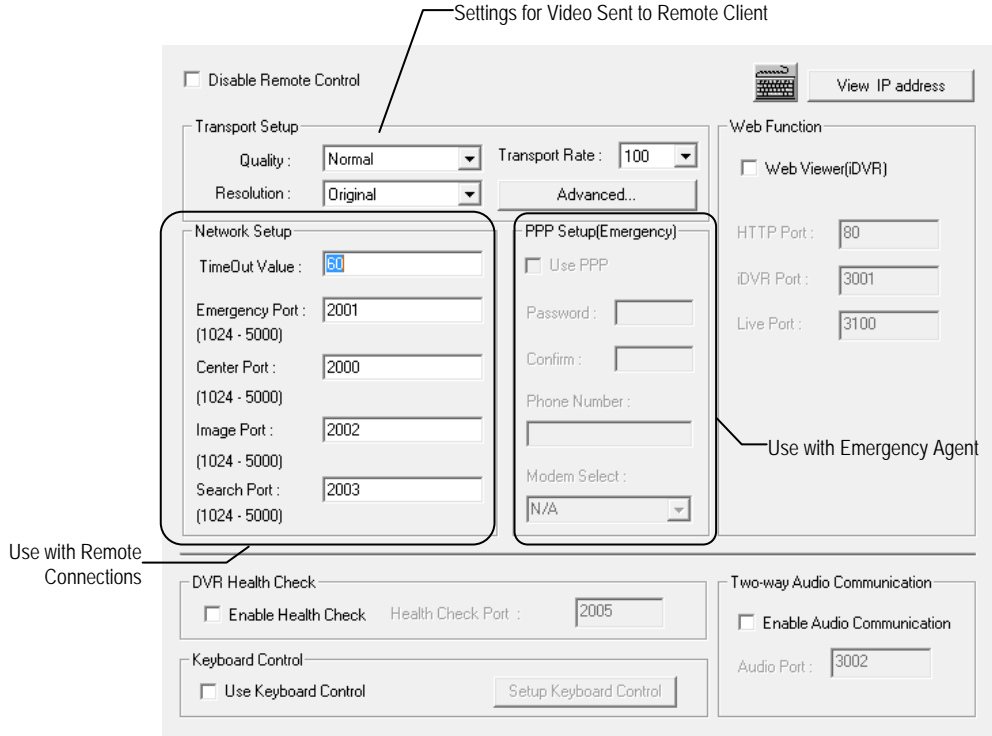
Settings for Video Sent to Remote Client

Disable Remote Control

View IP address

Transport Setup

Quality : Normal

Transport Rate : 100

Resolution : Original

Advanced...

Web Function

Web Viewer(iDVR)

HTTP Port : 80

iDVR Port : 3001

Live Port : 3100

Network Setup

TimeOut Value : 60

Emergency Port : 2001
(1024 - 5000)

Center Port : 2000
(1024 - 5000)

Image Port : 2002
(1024 - 5000)

Search Port : 2003
(1024 - 5000)

PPP Setup(Emergency)

Use PPP

Password :

Confirm :

Phone Number :

Modem Select :

N/A

Use with Emergency Agent

Use with Remote Connections

DVR Health Check

Enable Health Check Health Check Port : 2005

Two-way Audio Communication

Enable Audio Communication

Audio Port : 3002

Keyboard Control

Use Keyboard Control

Setup Keyboard Control